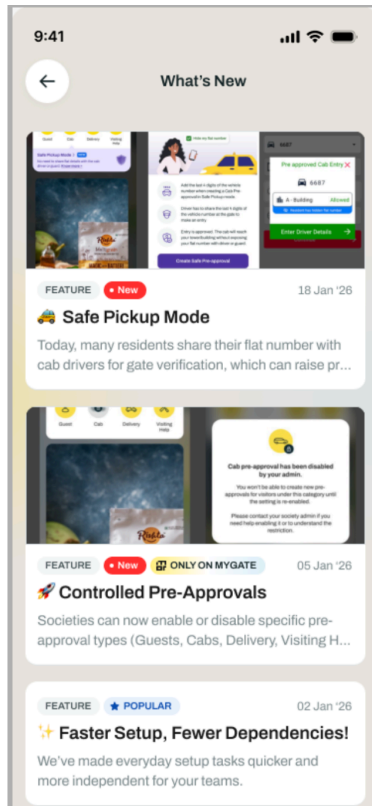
9:41

What's New

Safe Pickup Mode

Add the last 4 digits of the vehicle number when creating a Cab Pre-approval in Safe Pickup mode

Driver has to share the last 4 digits of the vehicle number at the gate to make an entry

Entry is approved. The cab will reach your tower/building without exposing your flat number with driver or guard

Create Safe Pre-approval

Pre approved Cab Entry

6687

A - Building Allowed

Enter Driver Details

FEATURE New 18 Jan '26

🚕 Safe Pickup Mode

Today, many residents share their flat number with cab drivers for gate verification, which can raise pr...

Guest Cab Delivery Visiting Help

Cab pre-approval has been disabled by your admin.

You won't be able to create new pre-approvals for visitors under this category until the setting is re-enabled.

Please contact your society admin if you need help enabling it or to understand the restriction.

FEATURE New ONLY ON MYGATE 05 Jan '26

🚀 Controlled Pre-Approvals

Societies can now enable or disable specific pre-approval types (Guests, Cabs, Delivery, Visiting H...

FEATURE ★ POPULAR 02 Jan '26

✨ Faster Setup, Fewer Dependencies!

We've made everyday setup tasks quicker and more independent for your teams.